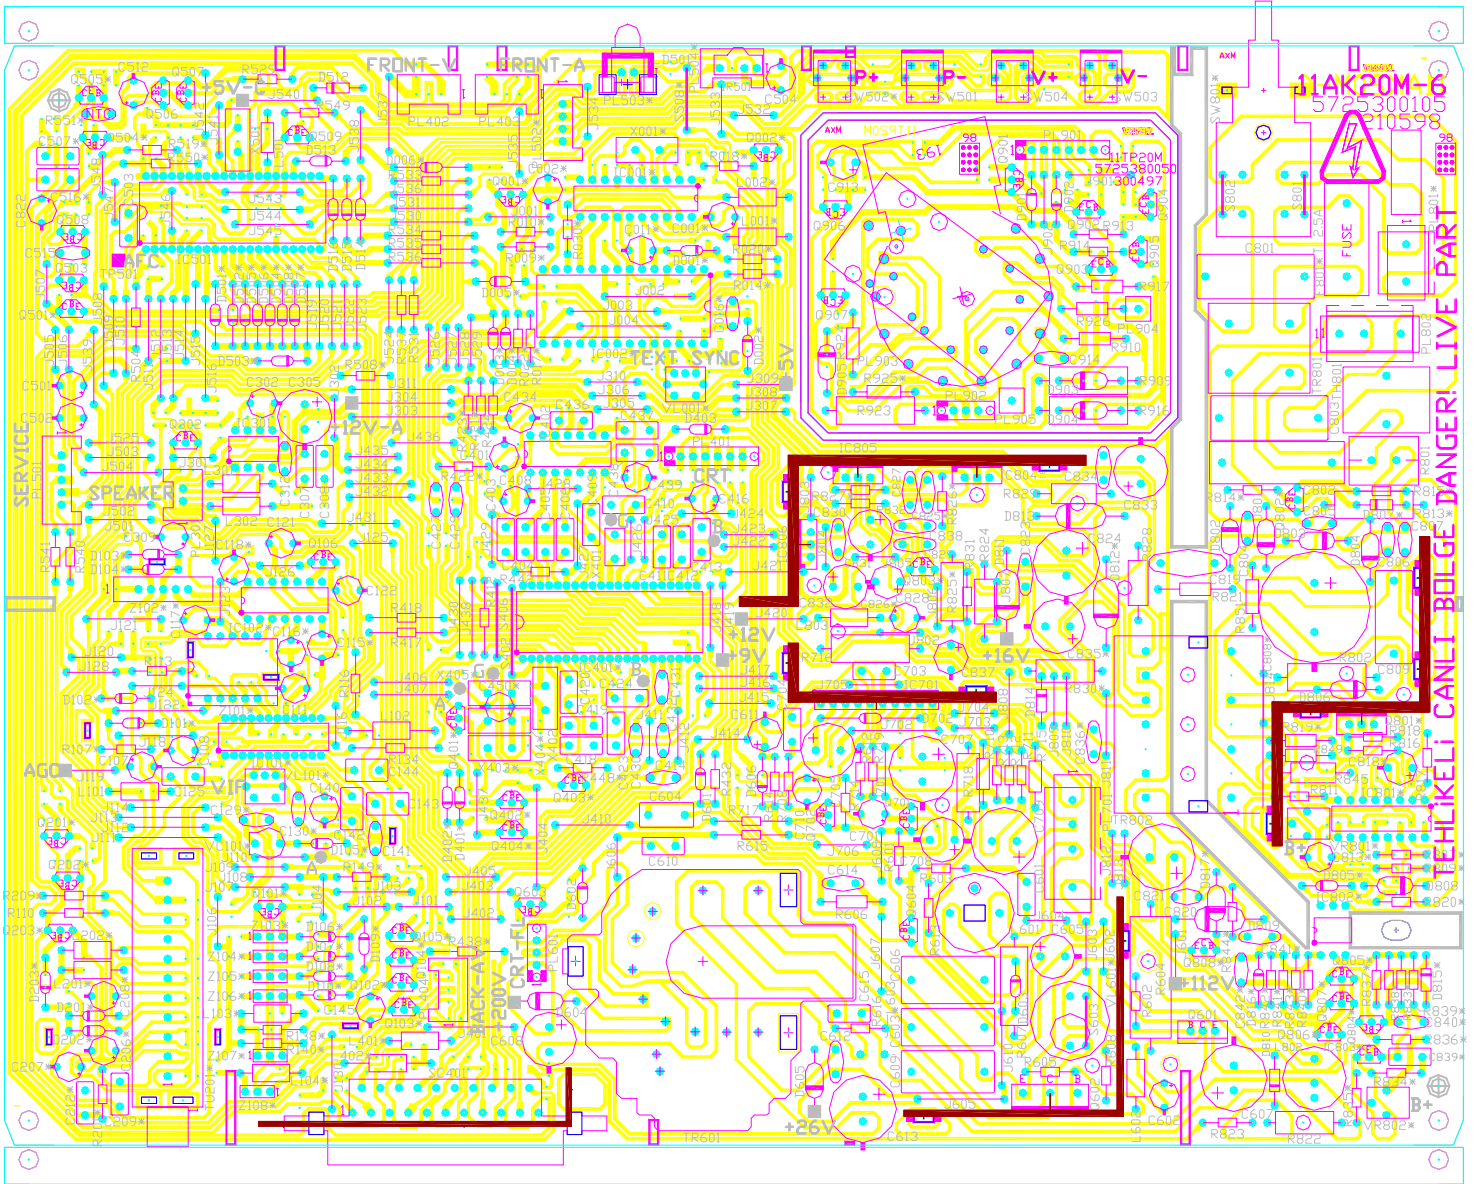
11AK20M-6
5725300105
210598

FRONT-V
FRONT-A
P+
P-
V+
V-
SW502
SW501
SW504
SW503

11TP20M
5725380050
300497

5V-C
AFC
TEXT
SYNC
5V
12V-A
CRT
SPEAKER
SERVICE
AGC
VIF
+12V
+9V
+16V
+112V
+200V
+26V
BACK-AT
CRT-FL
B+
FUSE

TEHLIKELI CANLI BOLGE DANGER! LIVE PART

TR601
TR802
IC805
IC701
C610
C613
R823
R822
VR802